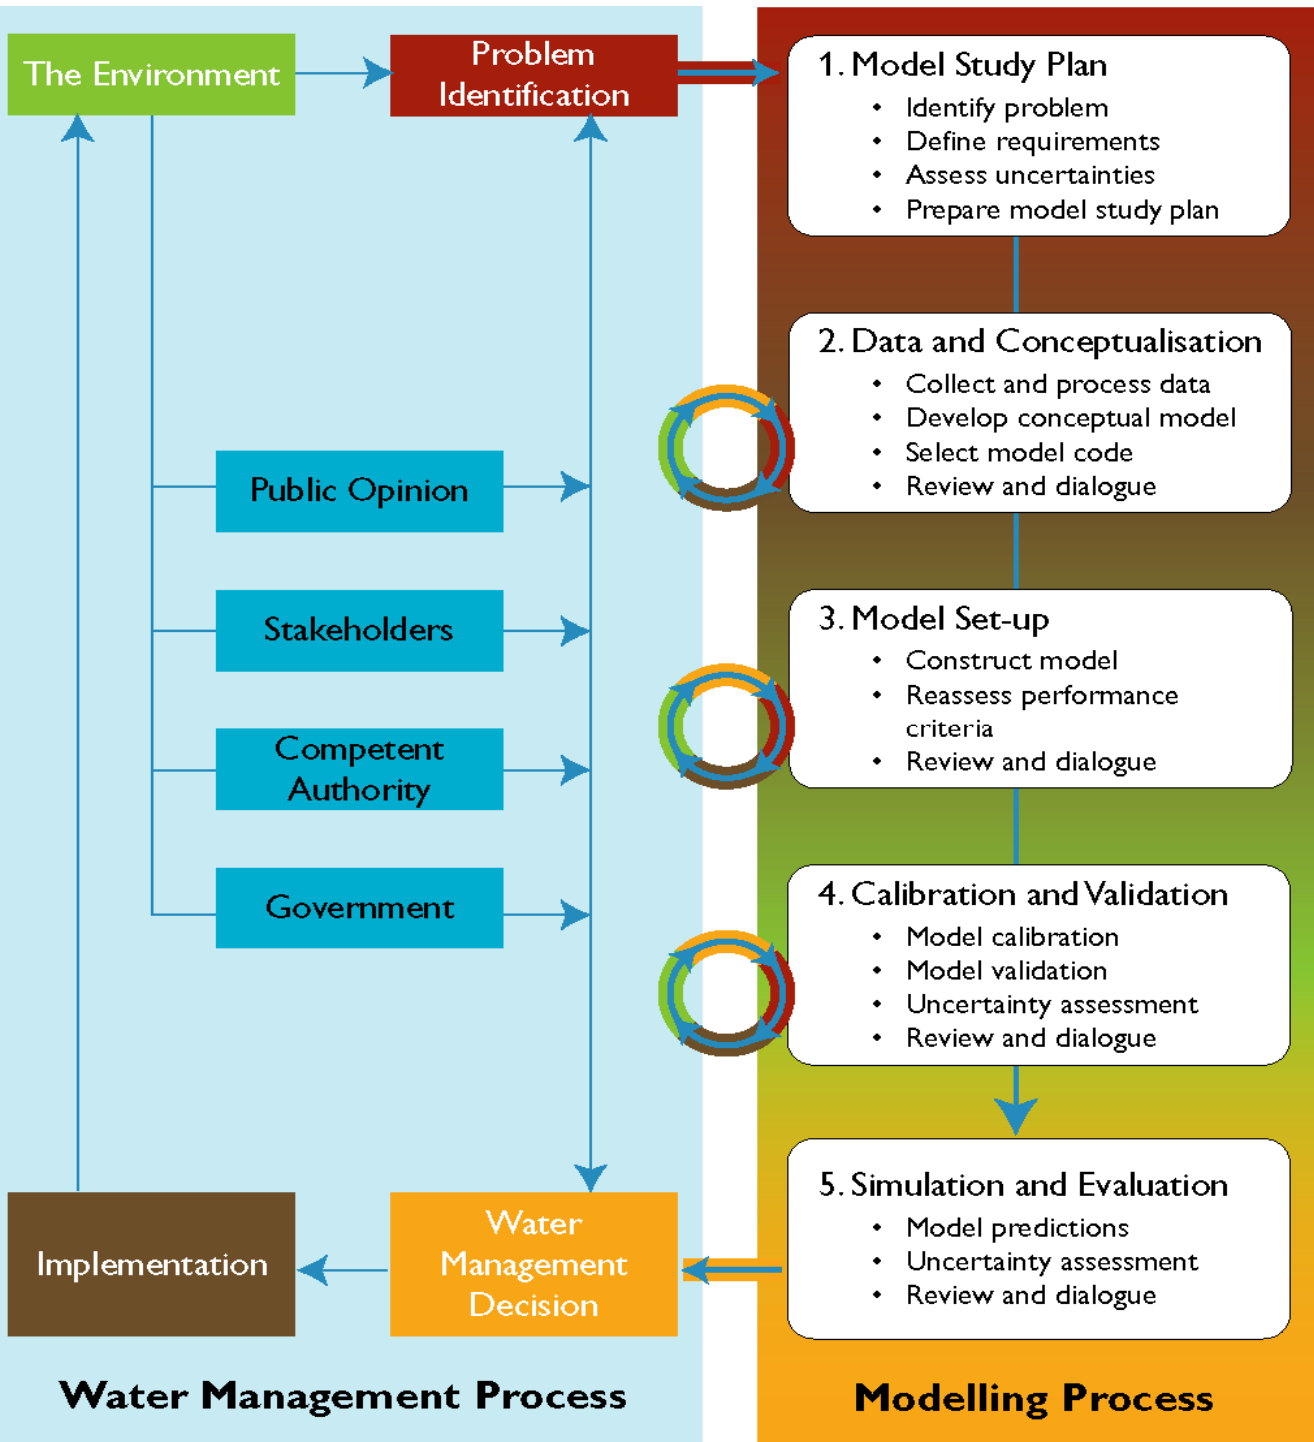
The Environment

Problem Identification

Public Opinion

Stakeholders

Competent Authority

Government

Implementation

Water Management Decision

Water Management Process

1. Model Study Plan
- Identify problem
- Define requirements
- Assess uncertainties
- Prepare model study plan

2. Data and Conceptualisation
- Collect and process data
- Develop conceptual model
- Select model code
- Review and dialogue

3. Model Set-up
- Construct model
- Reassess performance criteria
- Review and dialogue

4. Calibration and Validation
- Model calibration
- Model validation
- Uncertainty assessment
- Review and dialogue

5. Simulation and Evaluation
- Model predictions
- Uncertainty assessment
- Review and dialogue

Modelling Process